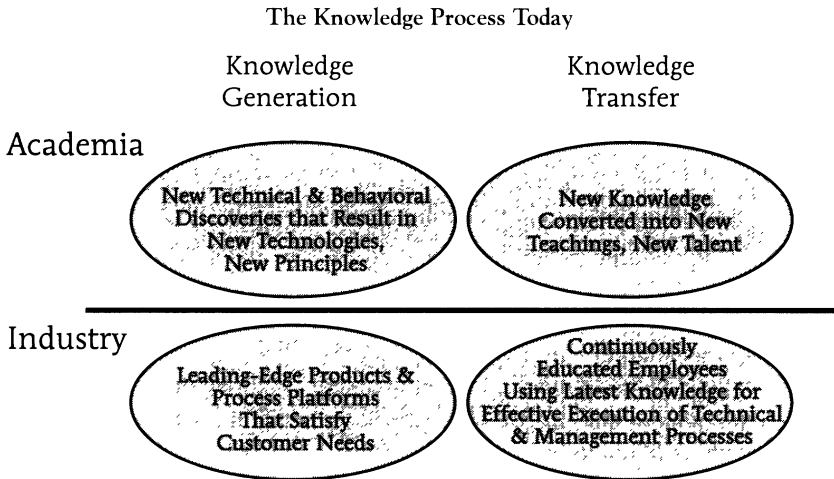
The Knowledge Process Today

Knowledge Generation

Knowledge Transfer

Academia

New Technical & Behavioral Discoveries that Result in New Technologies, New Principles

New Knowledge Converted into New Teachings, New Talent

Industry

Leading-Edge Products & Process Platforms That Satisfy Customer Needs

Continuously Educated Employees Using Latest Knowledge for Effective Execution of Technical & Management Processes